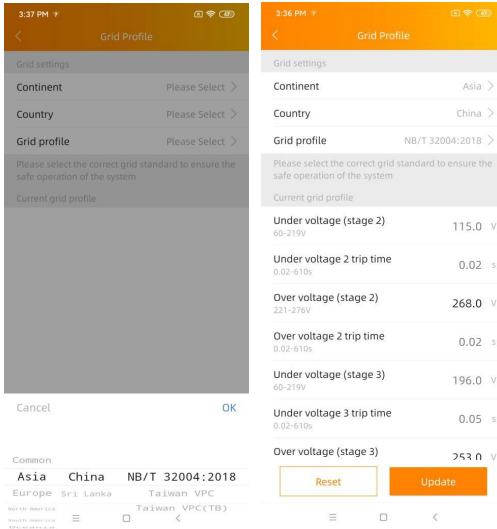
3:37 PM

Grid Profile

Grid settings

Continent Please Select

Country Please Select

Grid profile Please Select

Please select the correct grid standard to ensure the safe operation of the system

Current grid profile

Cancel OK

Common

Asia China NB/T 32004:2018

Europe Sri Lanka Taiwan VPC

North America Taiwan VPC(TB)

South America

Oceania

3:36 PM

Grid Profile

Grid settings

Continent Asia

Country China

Grid profile NB/T 32004:2018

Please select the correct grid standard to ensure the safe operation of the system

Current grid profile

Under voltage (stage 2)
60-219V
115.0 V

Under voltage 2 trip time
0.02-610s
0.02 s

Over voltage (stage 2)
221-276V
268.0 V

Over voltage 2 trip time
0.02-610s
0.02 s

Under voltage (stage 3)
60-219V
196.0 V

Under voltage 3 trip time
0.02-610s
0.05 s

Over voltage (stage 3)
253.0 V

Reset Update